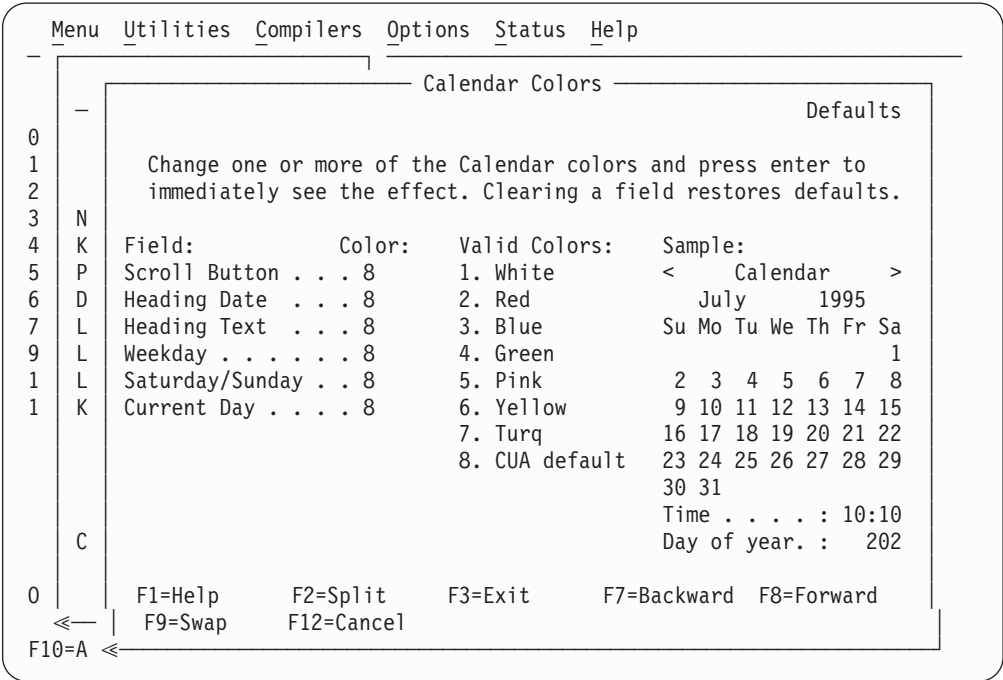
Menu Utilities Compilers Options Status Help

Calendar Colors

Defaults

0
1
2
3 N
4 K
5 P
6 D
7 L
9 L
1 L
1 K

Change one or more of the Calendar colors and press enter to immediately see the effect. Clearing a field restores defaults.

| Field: | Color: | Valid Colors: | Sample: |
|---|---|---|---|
| Scroll Button . . . | 8 | 1. White | < Calendar > |
| Heading Date . . . | 8 | 2. Red | July 1995 |
| Heading Text . . . | 8 | 3. Blue | Su Mo Tu We Th Fr Sa |
| Weekday . . . . . . | 8 | 4. Green | 1 |
| Saturday/Sunday . . | 8 | 5. Pink | 2 3 4 5 6 7 8 |
| Current Day . . . . | 8 | 6. Yellow | 9 10 11 12 13 14 15 |
| | | 7. Turq | 16 17 18 19 20 21 22 |
| | | 8. CUA default | 23 24 25 26 27 28 29 |
| | | | 30 31 |

Time . . . . : 10:10
C
Day of year. : 202

0
F1=Help F2=Split F3=Exit F7=Backward F8=Forward
F9=Swap F12=Cancel
F10=A